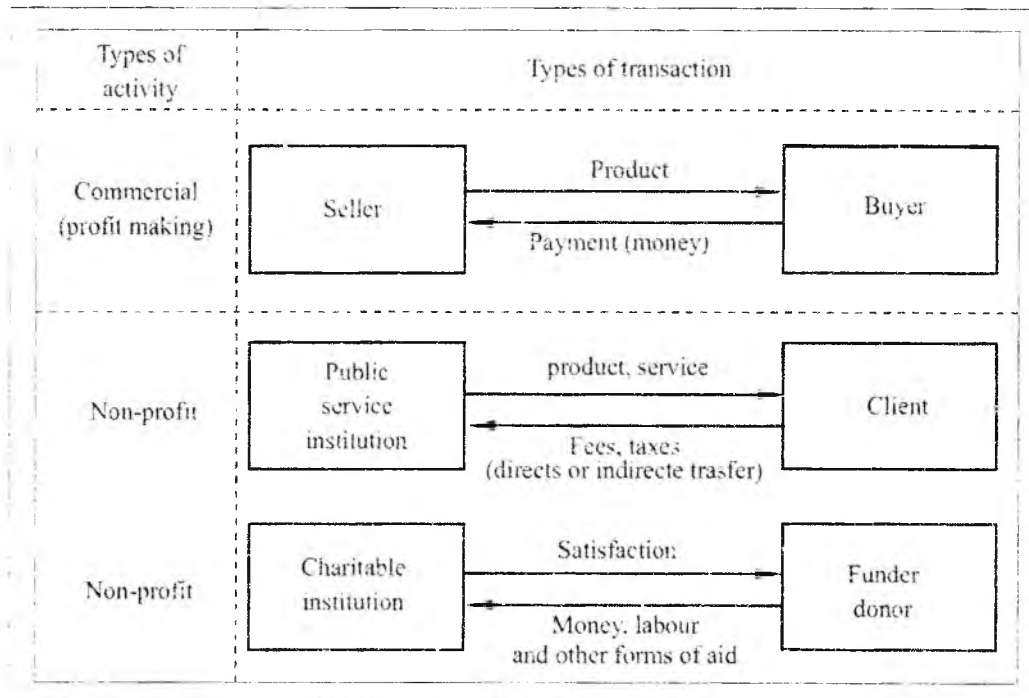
| Types of activity | Types of transaction |
|---|---|
| Commercial (profit making) | Seller — Product → Buyer; Buyer — Payment (money) → Seller |
| Non-profit | Public service institution — product, service → Client; Client — Fees, taxes (directs or indirecte trasfer) → Public service institution |
| Non-profit | Charitable institution — Satisfaction → Funder donor; Funder donor — Money, labour and other forms of aid → Charitable institution |